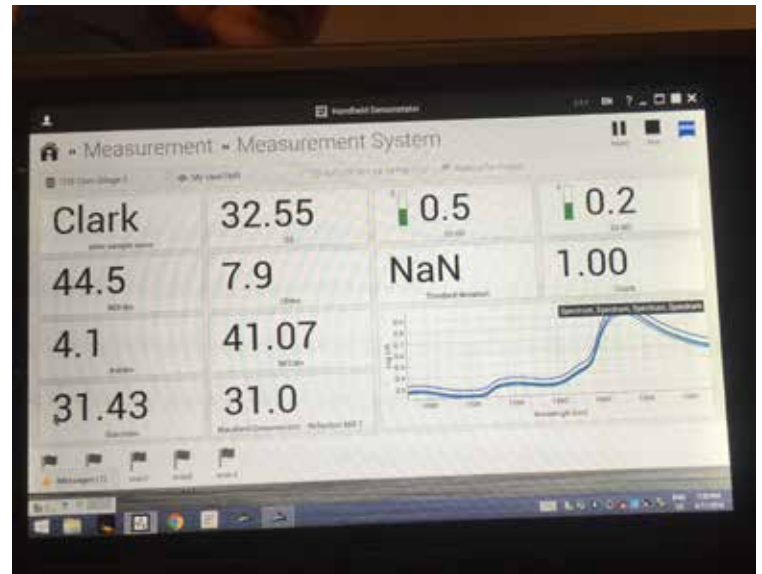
Handheld Demonstrator

Measurement » Measurement System

Clark

32.55

0.5

0.2

44.5

7.9

NaN

Standard deviation

1.00

4.1

41.07

Spectrum, Spectrum, Spectrum, Spectrum

31.43

31.0

Wavelength [nm]

Messages (1)